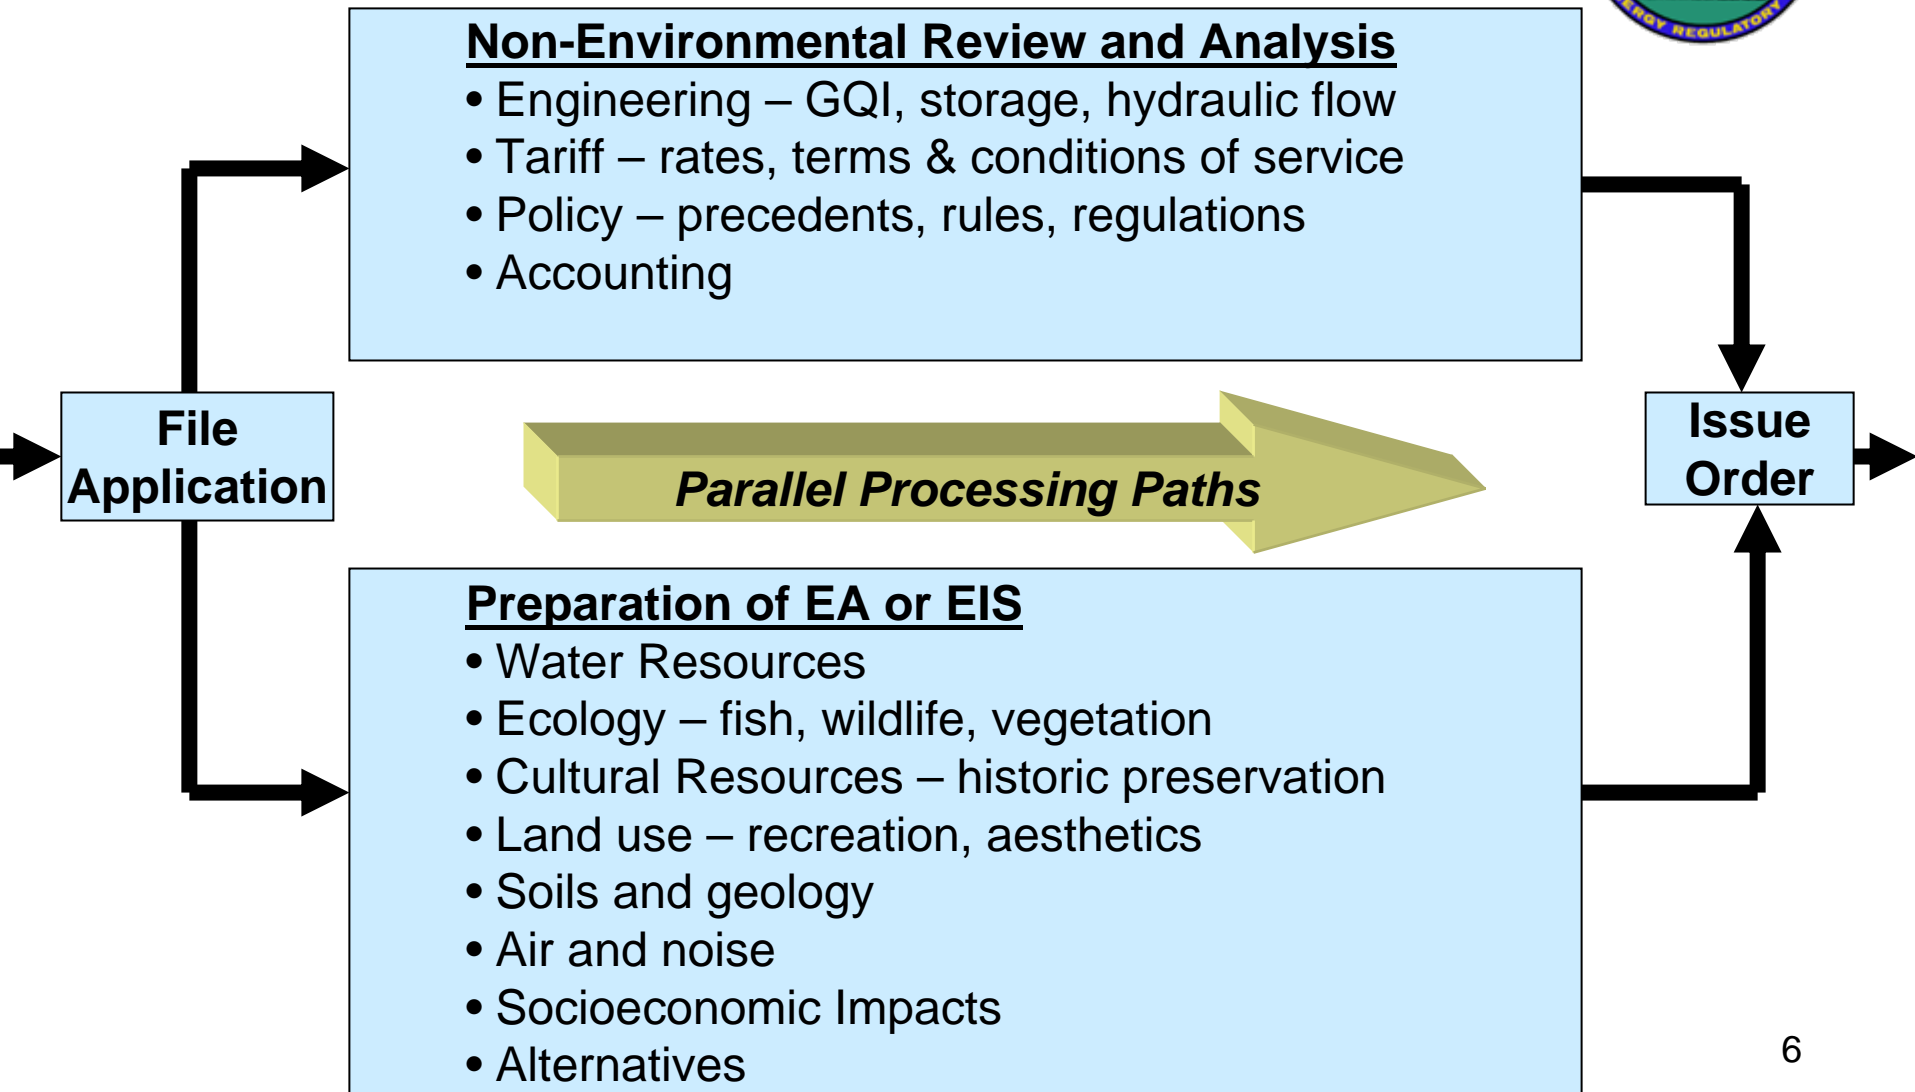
ERGY REGULATORY

Non-Environmental Review and Analysis
• Engineering – GQI, storage, hydraulic flow
• Tariff – rates, terms & conditions of service
• Policy – precedents, rules, regulations
• Accounting

File Application

Parallel Processing Paths

Issue Order

Preparation of EA or EIS
• Water Resources
• Ecology – fish, wildlife, vegetation
• Cultural Resources – historic preservation
• Land use – recreation, aesthetics
• Soils and geology
• Air and noise
• Socioeconomic Impacts
• Alternatives

6